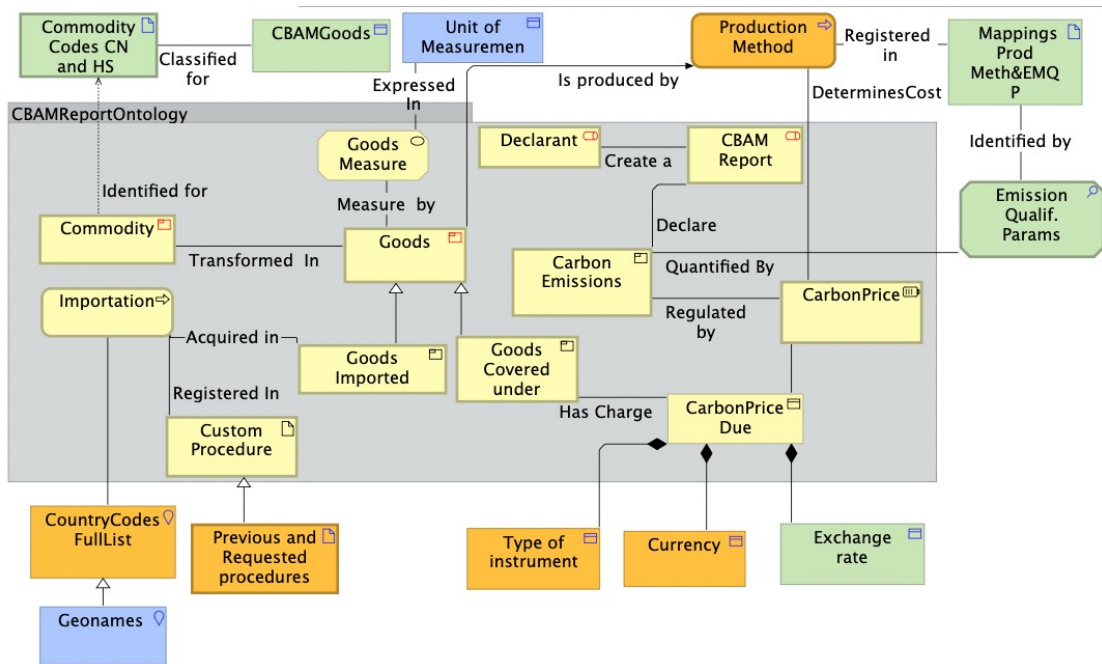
Commodity Codes CN and HS

Classified for

CBAMGoods

Unit of Measuremen

Expressed In

Production Method

Registered in

Mappings Prod Meth&EMQP

Is produced by

DeterminesCost

Identified by

CBAMReportOntology

Goods Measure

Declarant

Create a

CBAM Report

Identified for

Measure by

Declare

Emission Qualif. Params

Commodity

Goods

Transformed In

Carbon Emissions

Quantified By

CarbonPrice

Regulated by

Importation

Acquired in

Goods Imported

Goods Covered under

Registered In

Has Charge

CarbonPrice Due

Custom Procedure

CountryCodes FullList

Previous and Requested procedures

Type of instrument

Currency

Exchange rate

Geonames